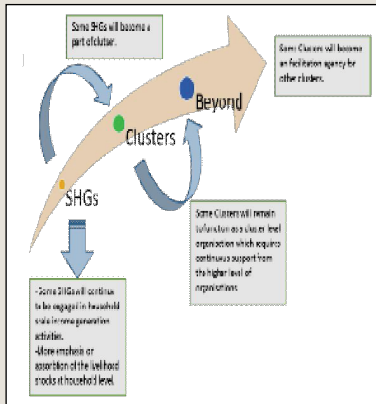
Some SHGs will become a part of cluster.

Some Clusters will become an facilitation agency for other clusters.

Beyond

Clusters

SHGs

Some Clusters will remain to function as a cluster level organization which requires continuous support from the higher level of organizations.

-Some SHGs will continue to be engaged in household scale income generation activities.
-More emphasis on absorbtion of the livelihood shocks at household level.